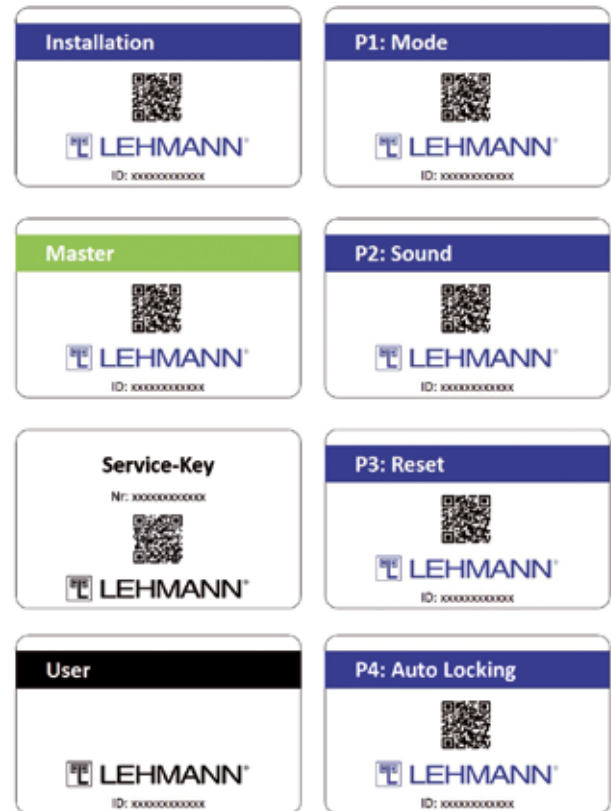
Installation

LEHMANN®

ID: xxxxxxxxxxxx

P1: Mode

LEHMANN®

ID: xxxxxxxxxxxx

Master

LEHMANN®

ID: xxxxxxxxxxxx

P2: Sound

LEHMANN®

ID: xxxxxxxxxxxx

Service-Key

Nr: xxxxxxxxxxxx

LEHMANN®

P3: Reset

LEHMANN®

ID: xxxxxxxxxxxx

User

LEHMANN®

ID: xxxxxxxxxxxx

P4: Auto Locking

LEHMANN®

ID: xxxxxxxxxxxx